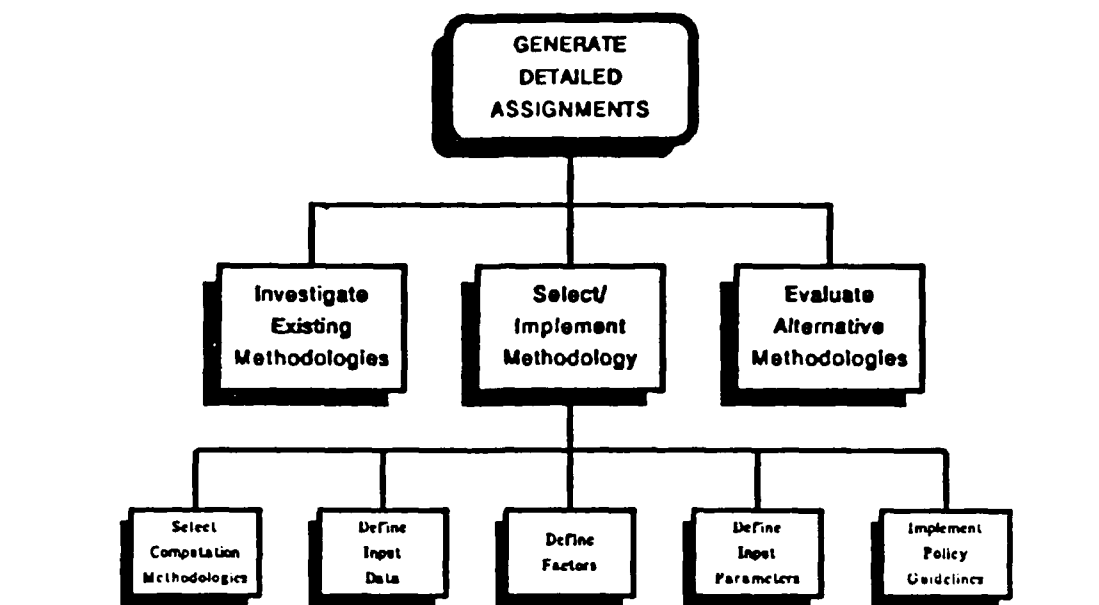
GENERATE DETAILED ASSIGNMENTS

Investigate Existing Methodologies

Select/ Implement Methodology

Evaluate Alternative Methodologies

Select Computation Methodologies

Define Input Data

Define Factors

Define Input Parameters

Implement Policy Guidelines